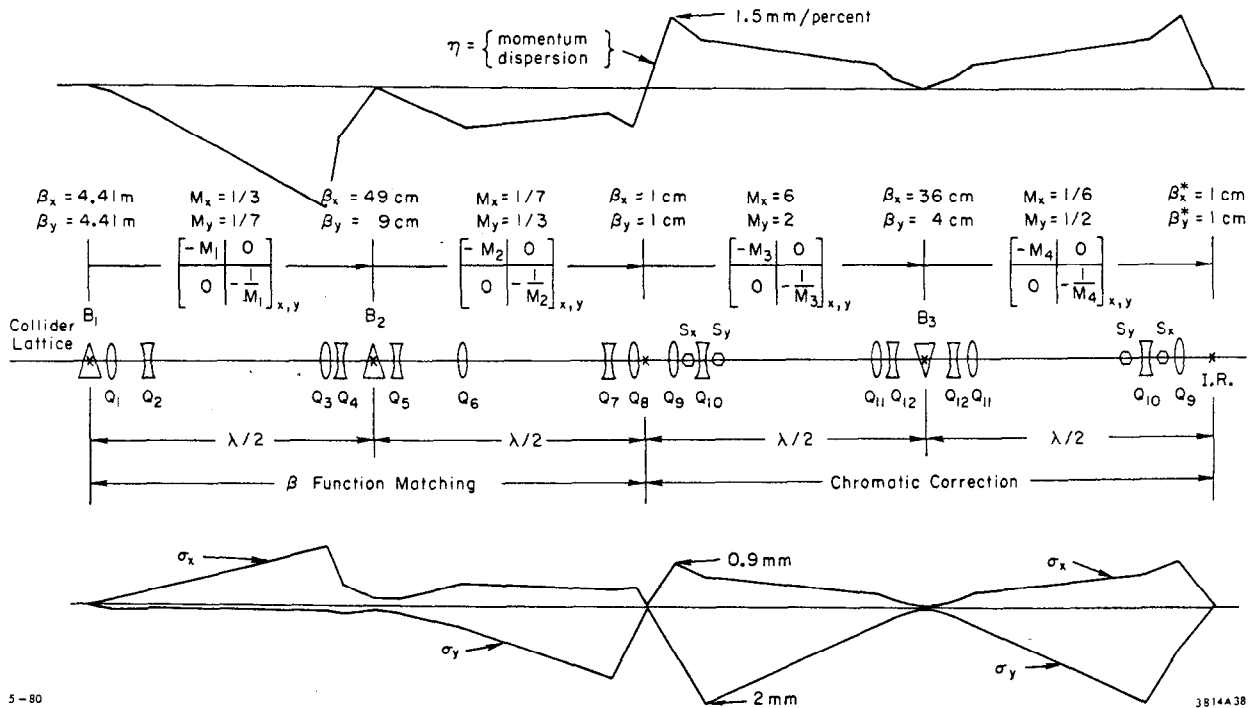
1.5 mm/percent

$\eta = \left\{ \begin{matrix} \text{momentum} \\ \text{dispersion} \end{matrix} \right\}$

$\beta_x = 4.41$ m
$\beta_y = 4.41$ m

$M_x = 1/3$
$M_y = 1/7$

$\beta_x = 49$ cm
$\beta_y = 9$ cm

$M_x = 1/7$
$M_y = 1/3$

$\beta_x = 1$ cm
$\beta_y = 1$ cm

$M_x = 6$
$M_y = 2$

$\beta_x = 36$ cm
$\beta_y = 4$ cm

$M_x = 1/6$
$M_y = 1/2$

$\beta_x^* = 1$ cm
$\beta_y^* = 1$ cm

$\left[\begin{array}{c|c} -M_1 & 0 \\ \hline 0 & -\frac{1}{M_1} \end{array}\right]_{x,y}$

$\left[\begin{array}{c|c} -M_2 & 0 \\ \hline 0 & -\frac{1}{M_2} \end{array}\right]_{x,y}$

$\left[\begin{array}{c|c} -M_3 & 0 \\ \hline 0 & -\frac{1}{M_3} \end{array}\right]_{x,y}$

$\left[\begin{array}{c|c} -M_4 & 0 \\ \hline 0 & -\frac{1}{M_4} \end{array}\right]_{x,y}$

Collider Lattice

$B_1$ $B_2$ $B_3$

$S_x$ $S_y$ $S_y$ $S_x$

$Q_1$ $Q_2$ $Q_3$ $Q_4$ $Q_5$ $Q_6$ $Q_7$ $Q_8$ $Q_9$ $Q_{10}$ $Q_{11}$ $Q_{12}$ $Q_{12}$ $Q_{11}$ $Q_{10}$ $Q_9$ I.R.

$\lambda/2$ $\lambda/2$ $\lambda/2$ $\lambda/2$

$\beta$ Function Matching

Chromatic Correction

$\sigma_x$

0.9 mm

$\sigma_x$

$\sigma_y$

$\sigma_y$

2 mm

5-80

3814A38